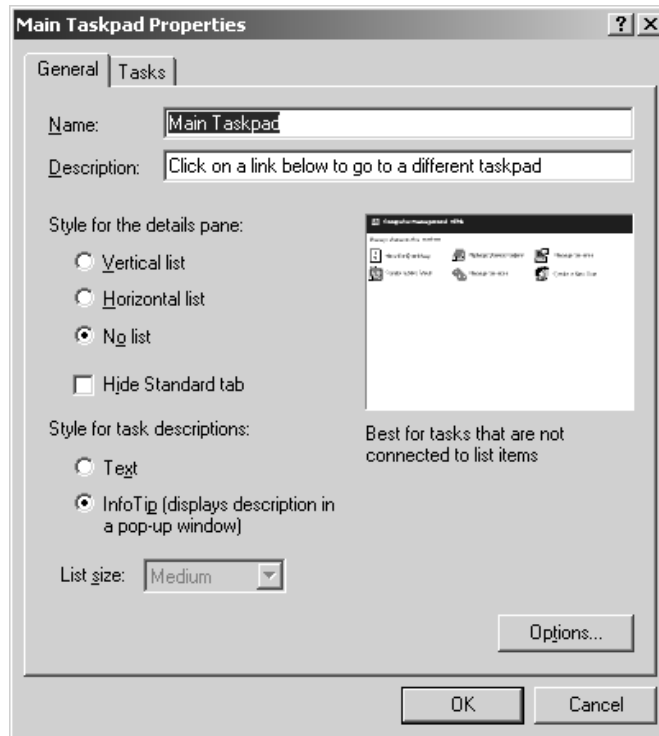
Main Taskpad Properties

? X

General | Tasks

Name: Main Taskpad

Description: Click on a link below to go to a different taskpad

Style for the details pane:

Vertical list

Horizontal list

No list

Hide Standard tab

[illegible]

Best for tasks that are not connected to list items

Style for task descriptions:

Text

InfoTip (displays description in a pop-up window)

List size: Medium

Options...

OK

Cancel